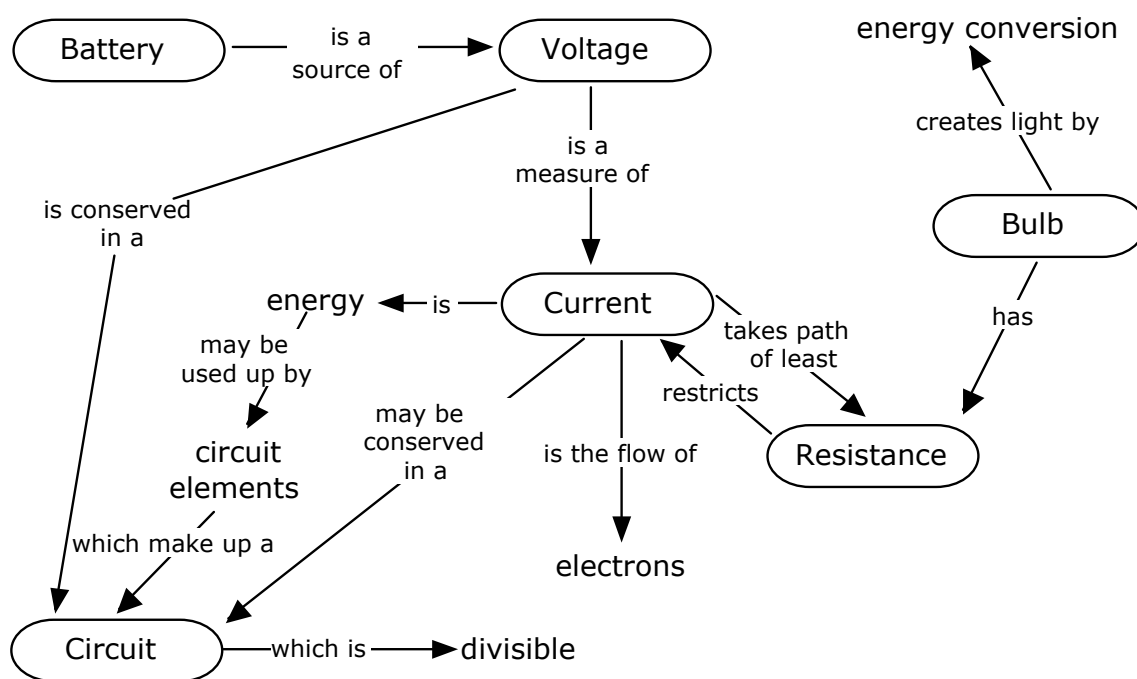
Battery
is a source of
Voltage
energy conversion
creates light by
Bulb
is a measure of
is conserved in a
Current
energy
is
may be used up by
has
takes path of least
restricts
may be conserved in a
is the flow of
circuit elements
Resistance
which make up a
electrons
Circuit
which is
divisible